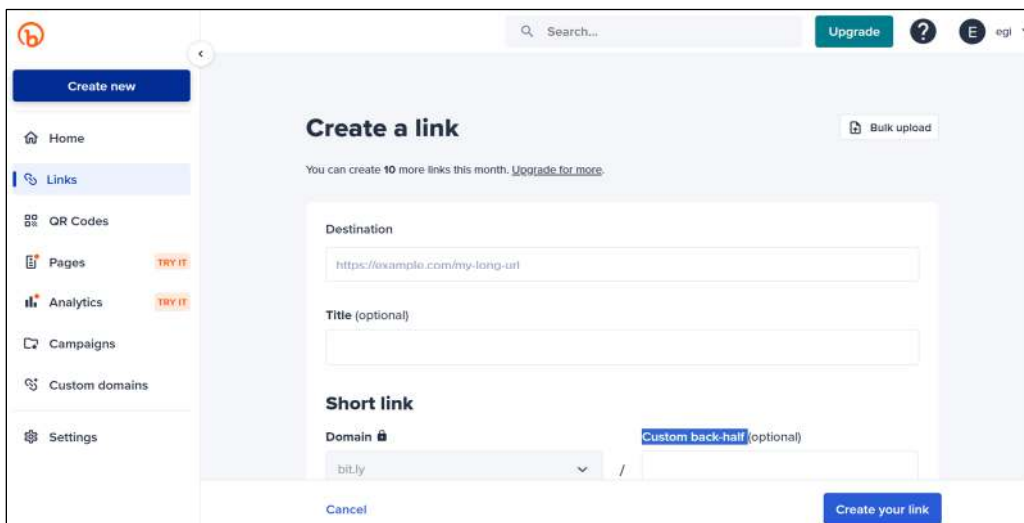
Search...

Upgrade

?

E egi

Create new

Home

Links

QR Codes

Pages TRY IT

Analytics TRY IT

Campaigns

Custom domains

Settings

Create a link

Bulk upload

You can create **10** more links this month. Upgrade for more.

Destination

https://example.com/my-long-url

Title (optional)

Short link

Domain

Custom back-half (optional)

bit.ly

/

Cancel

Create your link